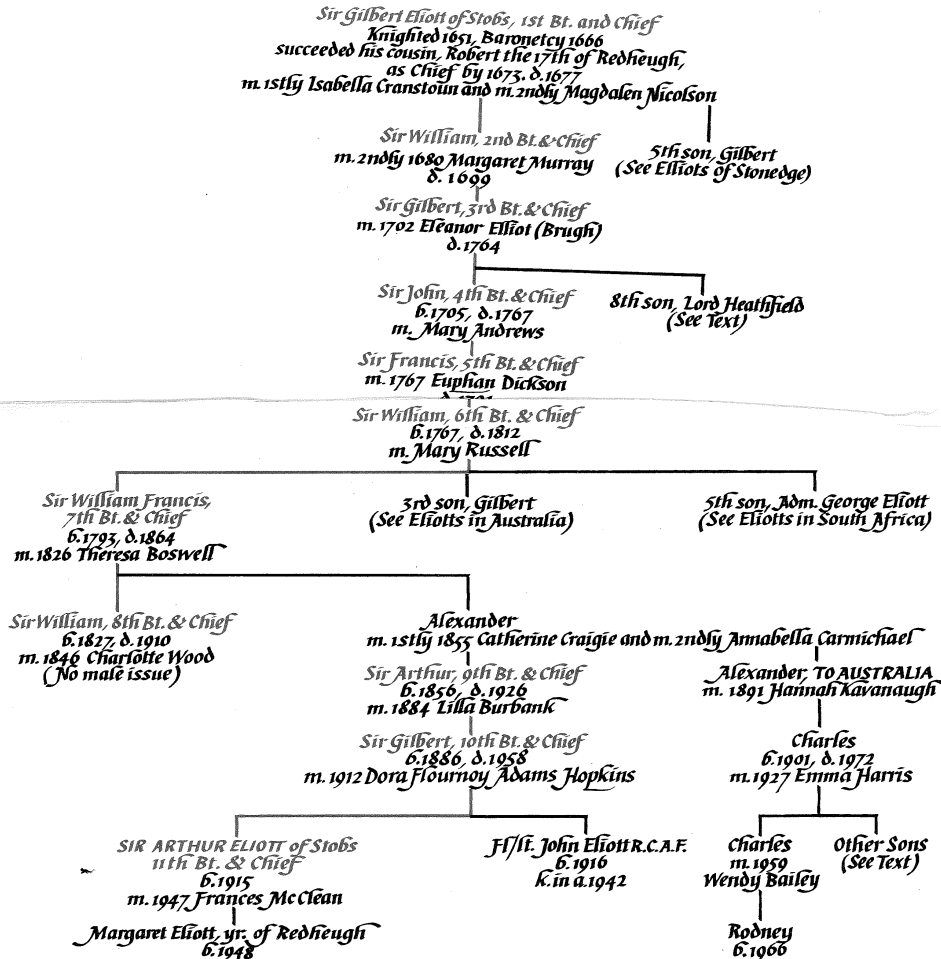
Sir Gilbert Eliott of Stobs, 1st Bt. and Chief
Knighted 1651, Baronetcy 1666
succeeded his cousin, Robert the 17th of Redheugh, as Chief by 1673. d.1677
m. 1stly Isabella Cranstoun and m. 2ndly Magdalen Nicolson

Sir William, 2nd Bt. & Chief
m. 2ndly 1680 Margaret Murray
d. 1699

5th son, Gilbert
(See Elliots of Stonedge)

Sir Gilbert, 3rd Bt. & Chief
m. 1702 Eleanor Elliot (Brugh)
d.1764

Sir John, 4th Bt. & Chief
b.1705, d.1767
m. Mary Andrews

8th son, Lord Heathfield
(See Text)

Sir Francis, 5th Bt. & Chief
m. 1767 Euphan Dickson
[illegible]

Sir William, 6th Bt. & Chief
b.1767, d.1812
m. Mary Russell

Sir William Francis, 7th Bt. & Chief
b.1793, d.1864
m. 1826 Theresa Boswell

3rd son, Gilbert
(See Eliotts in Australia)

5th son, Adm. George Eliott
(See Eliotts in South Africa)

Sir William, 8th Bt. & Chief
b.1827, d.1910
m. 1846 Charlotte Wood
(No male issue)

Alexander
m. 1stly 1855 Catherine Craigie and m. 2ndly Annabella Carmichael

Sir Arthur, 9th Bt. & Chief
b.1856, d.1926
m. 1884 Lilla Burbank

Alexander, TO AUSTRALIA
m. 1891 Hannah Kavanaugh

Sir Gilbert, 10th Bt. & Chief
b.1886, d.1958
m. 1912 Dora Flournoy Adams Hopkins

Charles
b.1901, d.1972
m. 1927 Emma Harris

SIR ARTHUR ELIOTT of Stobs
11th Bt. & Chief
b.1915
m. 1947 Frances McClean

Fl/lt. John Eliott R.C.A.F.
b.1916
k. in a.1942

Charles
m. 1959
Wendy Bailey

Other Sons
(See Text)

Margaret Eliott, yr. of Redheugh
b.1948

Rodney
b.1966